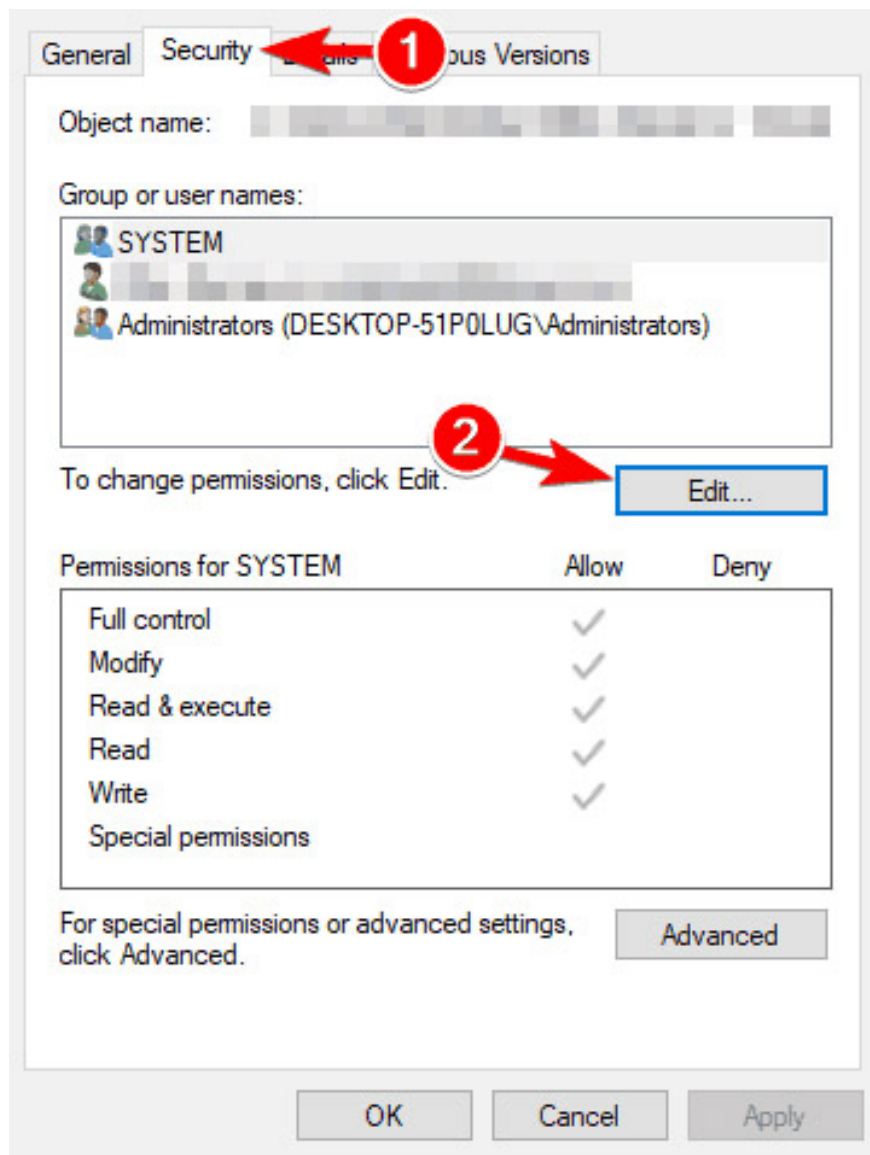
General Security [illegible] 1 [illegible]ous Versions

Object name: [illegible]

Group or user names:

SYSTEM

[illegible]

Administrators (DESKTOP-51P0LUG\Administrators)

2

To change permissions, click Edit.

Edit...

| Permissions for SYSTEM | Allow | Deny |
|---|---|---|
| Full control | ✓ | |
| Modify | ✓ | |
| Read & execute | ✓ | |
| Read | ✓ | |
| Write | ✓ | |
| Special permissions | | |

For special permissions or advanced settings, click Advanced.

Advanced

OK Cancel Apply